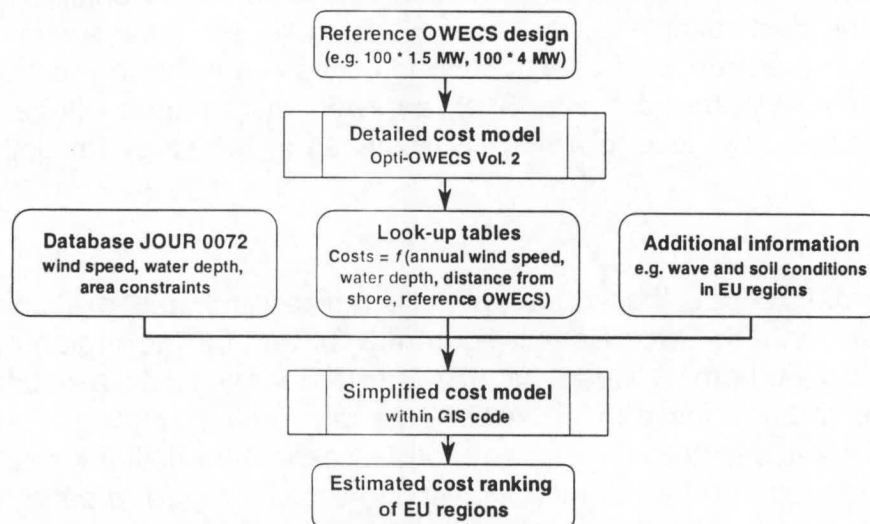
Reference OWECS design
(e.g. 100 * 1.5 MW, 100 * 4 MW)

Detailed cost model
Opti-OWECS Vol. 2

Database JOUR 0072
wind speed, water depth, area constraints

Look-up tables
Costs = $f$ (annual wind speed, water depth, distance from shore, reference OWECS)

Additional information
e.g. wave and soil conditions in EU regions

Simplified cost model
within GIS code

Estimated cost ranking
of EU regions